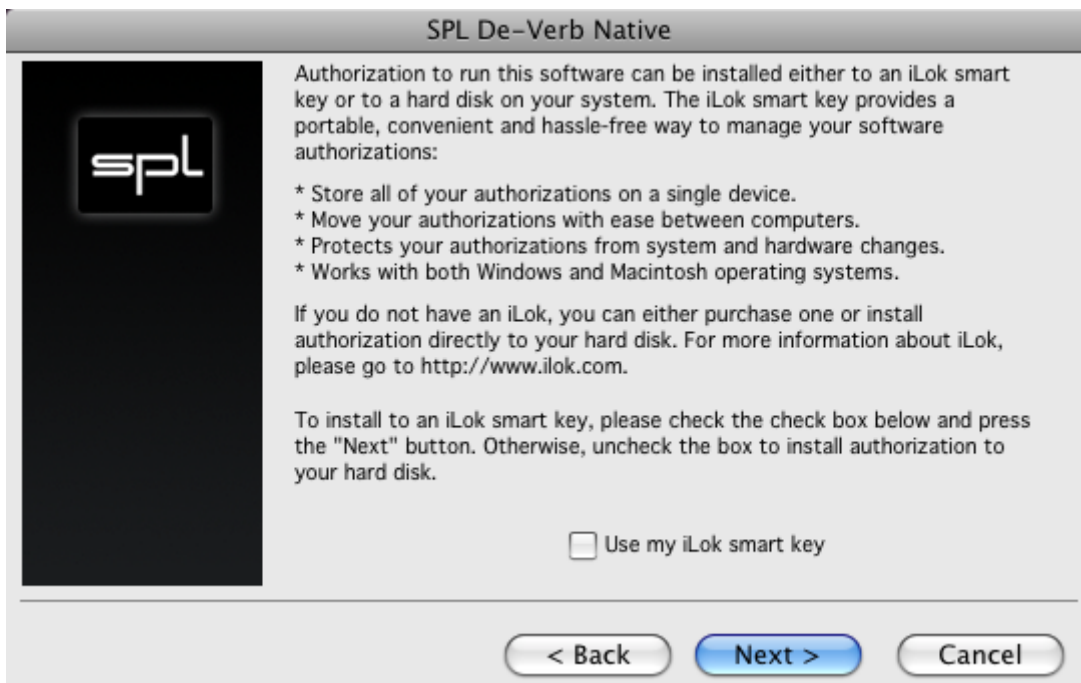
SPL De-Verb Native

spl

Authorization to run this software can be installed either to an iLok smart key or to a hard disk on your system. The iLok smart key provides a portable, convenient and hassle-free way to manage your software authorizations:

* Store all of your authorizations on a single device.
* Move your authorizations with ease between computers.
* Protects your authorizations from system and hardware changes.
* Works with both Windows and Macintosh operating systems.

If you do not have an iLok, you can either purchase one or install authorization directly to your hard disk. For more information about iLok, please go to http://www.ilok.com.

To install to an iLok smart key, please check the check box below and press the "Next" button. Otherwise, uncheck the box to install authorization to your hard disk.

Use my iLok smart key

< Back

Next >

Cancel